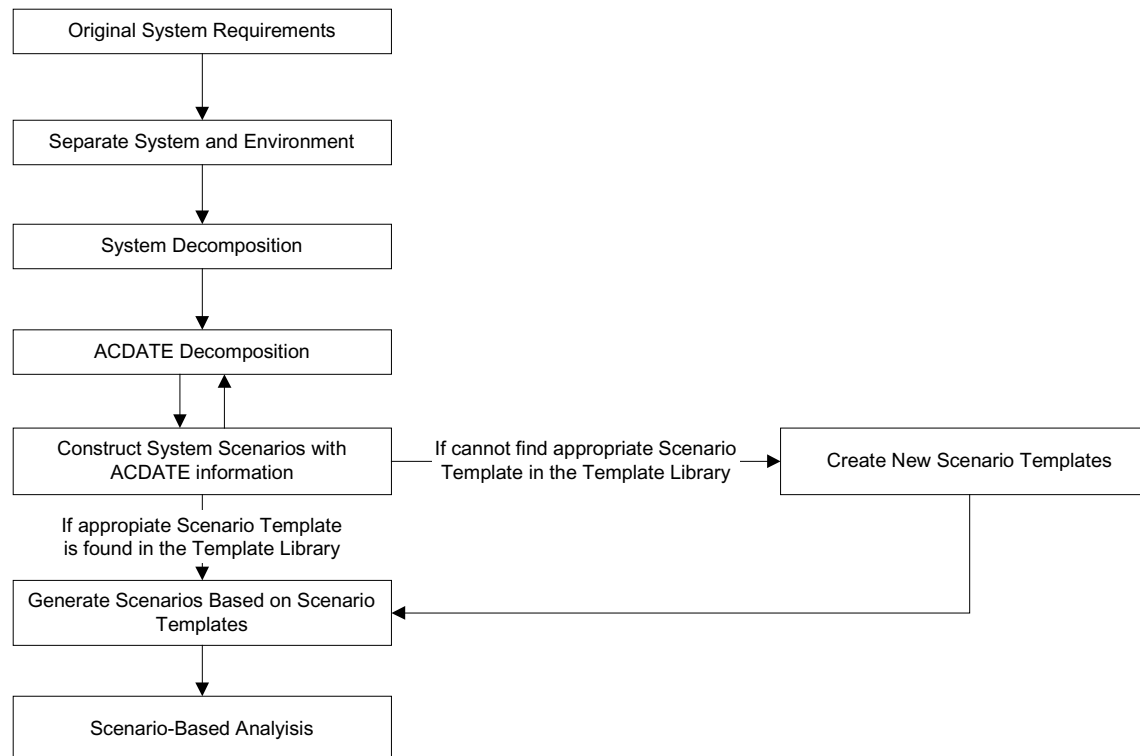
Original System Requirements

Separate System and Environment

System Decomposition

ACDATE Decomposition

Construct System Scenarios with ACDATE information

If cannot find appropriate Scenario Template in the Template Library

Create New Scenario Templates

If appropiate Scenario Template is found in the Template Library

Generate Scenarios Based on Scenario Templates

Scenario-Based Analyisis